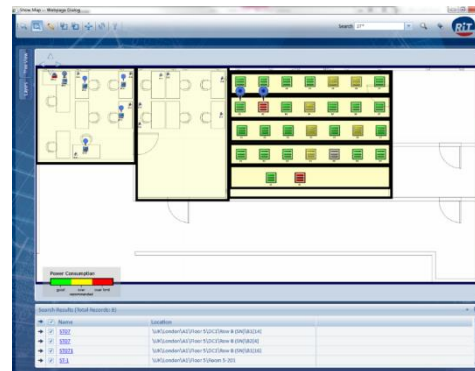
Show Map -- Webpage Dialog

Search: ST*

RiT

Power Consumption

good

near maximum

max limit

Search Results (Total Records: 8)

| Name | Location |
|---|---|
| ST07 | \UK\London\A1\Floor 5\DC1\Row B (SW)\B1(14) |
| ST07 | \UK\London\A1\Floor 5\DC1\Row B (SW)\B2(9) |
| ST07S | \UK\London\A1\Floor 5\DC1\Row B (SW)\B1(16) |
| ST-1 | \UK\London\A1\Floor 5\Room 5-201 |